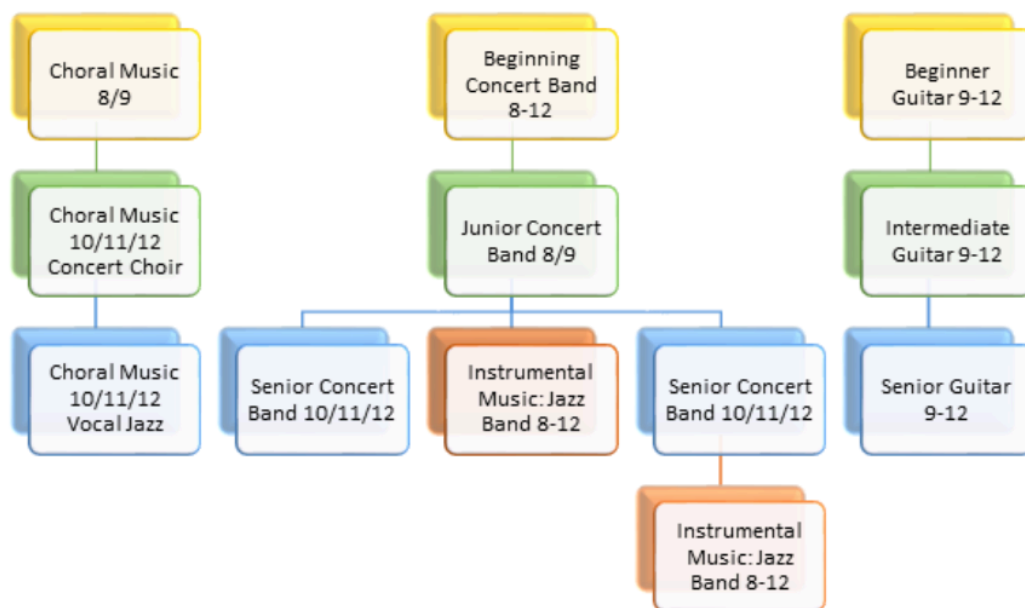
Choral Music 8/9

Choral Music 10/11/12 Concert Choir

Choral Music 10/11/12 Vocal Jazz

Beginning Concert Band 8-12

Junior Concert Band 8/9

Senior Concert Band 10/11/12

Instrumental Music: Jazz Band 8-12

Senior Concert Band 10/11/12

Instrumental Music: Jazz Band 8-12

Beginner Guitar 9-12

Intermediate Guitar 9-12

Senior Guitar 9-12